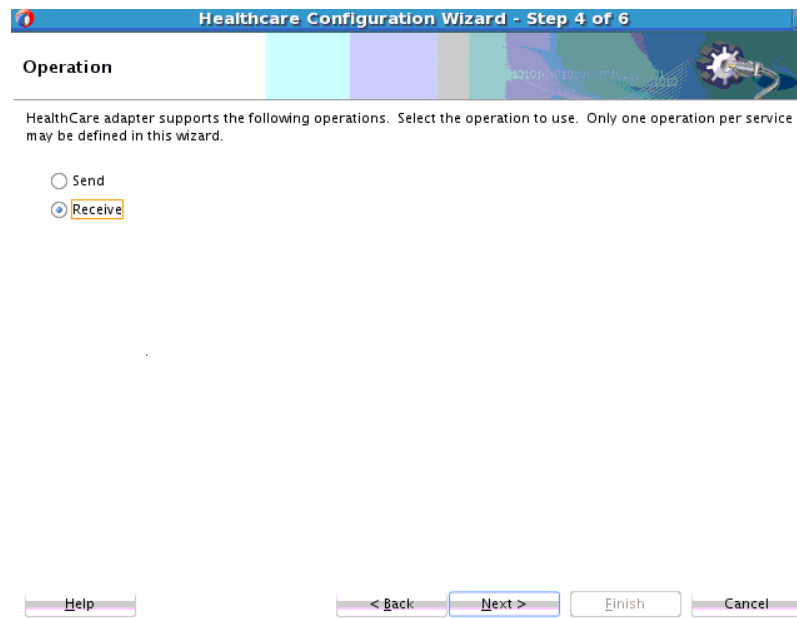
Healthcare Configuration Wizard - Step 4 of 6

Operation

HealthCare adapter supports the following operations. Select the operation to use. Only one operation per service may be defined in this wizard.

Send

Receive

Help

< Back

Next >

Finish

Cancel